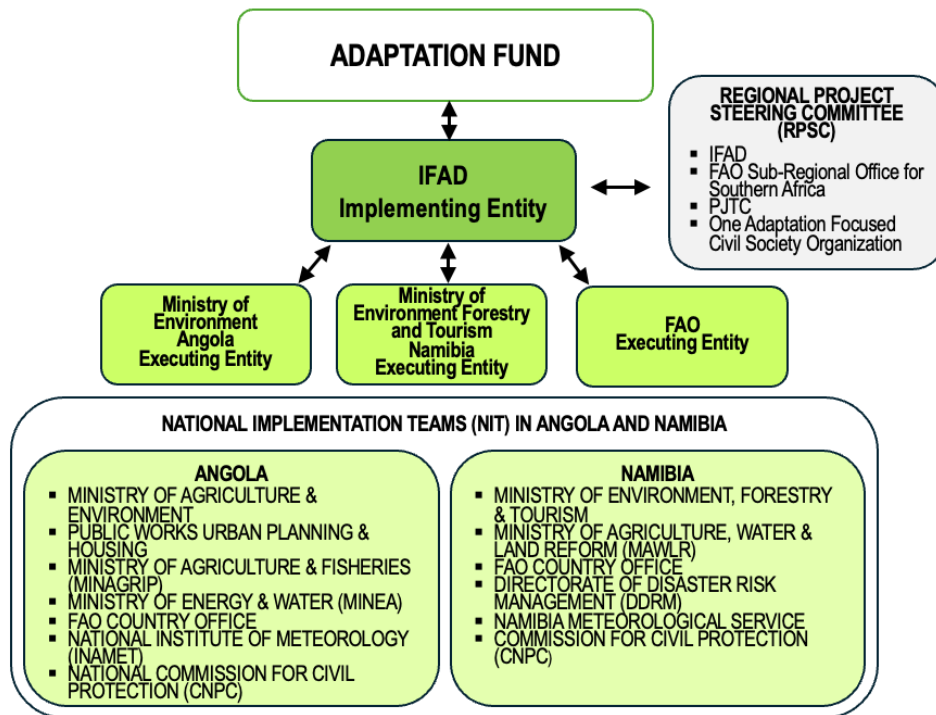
ADAPTATION FUND

IFAD
Implementing Entity

REGIONAL PROJECT STEERING COMMITTEE (RPSC)

- IFAD
- FAO Sub-Regional Office for Southern Africa
- PJTC
- One Adaptation Focused Civil Society Organization

Ministry of Environment Angola Executing Entity

Ministry of Environment Forestry and Tourism Namibia Executing Entity

FAO Executing Entity

NATIONAL IMPLEMENTATION TEAMS (NIT) IN ANGOLA AND NAMIBIA

ANGOLA

- MINISTRY OF AGRICULTURE & ENVIRONMENT
- PUBLIC WORKS URBAN PLANNING & HOUSING
- MINISTRY OF AGRICULTURE & FISHERIES (MINAGRIP)
- MINISTRY OF ENERGY & WATER (MINEA)
- FAO COUNTRY OFFICE
- NATIONAL INSTITUTE OF METEOROLOGY (INAMET)
- NATIONAL COMMISSION FOR CIVIL PROTECTION (CNPC)

NAMIBIA

- MINISTRY OF ENVIRONMENT, FORESTRY & TOURISM
- MINISTRY OF AGRICULTURE, WATER & LAND REFORM (MAWLR)
- FAO COUNTRY OFFICE
- DIRECTORATE OF DISASTER RISK MANAGEMENT (DDRM)
- NAMIBIA METEOROLOGICAL SERVICE
- COMMISSION FOR CIVIL PROTECTION (CNPC)